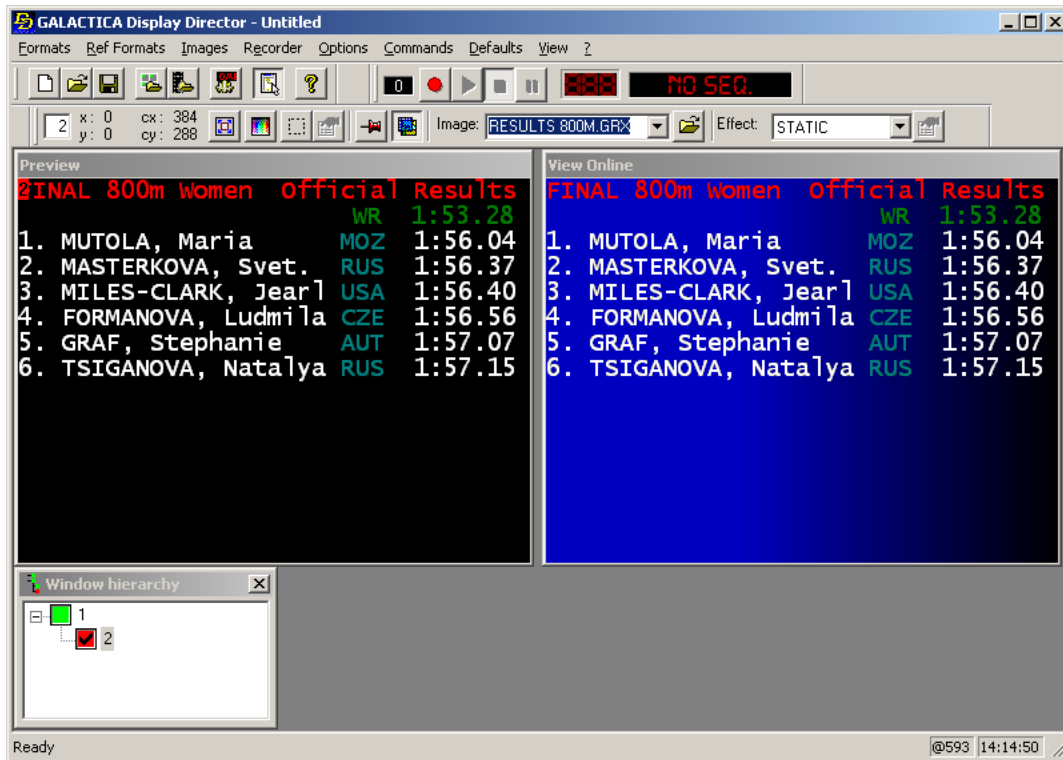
GALACTICA Display Director - Untitled

Formats Ref Formats Images Recorder Options Commands Defaults View ?

0 888 NO SEQ.

2 x: 0 y: 0 cx: 384 cy: 288 Image: RESULTS 800M.GRX Effect: STATIC

Preview

FINAL 800m Women Official Results
WR 1:53.28
1. MUTOLA, Maria MOZ 1:56.04
2. MASTERKOVA, Svet. RUS 1:56.37
3. MILES-CLARK, Jearl USA 1:56.40
4. FORMANOVA, Ludmila CZE 1:56.56
5. GRAF, Stephanie AUT 1:57.07
6. TSIGANOVA, Natalya RUS 1:57.15

View Online

FINAL 800m Women Official Results
WR 1:53.28
1. MUTOLA, Maria MOZ 1:56.04
2. MASTERKOVA, Svet. RUS 1:56.37
3. MILES-CLARK, Jearl USA 1:56.40
4. FORMANOVA, Ludmila CZE 1:56.56
5. GRAF, Stephanie AUT 1:57.07
6. TSIGANOVA, Natalya RUS 1:57.15

Window hierarchy
1
2

Ready @593 14:14:50